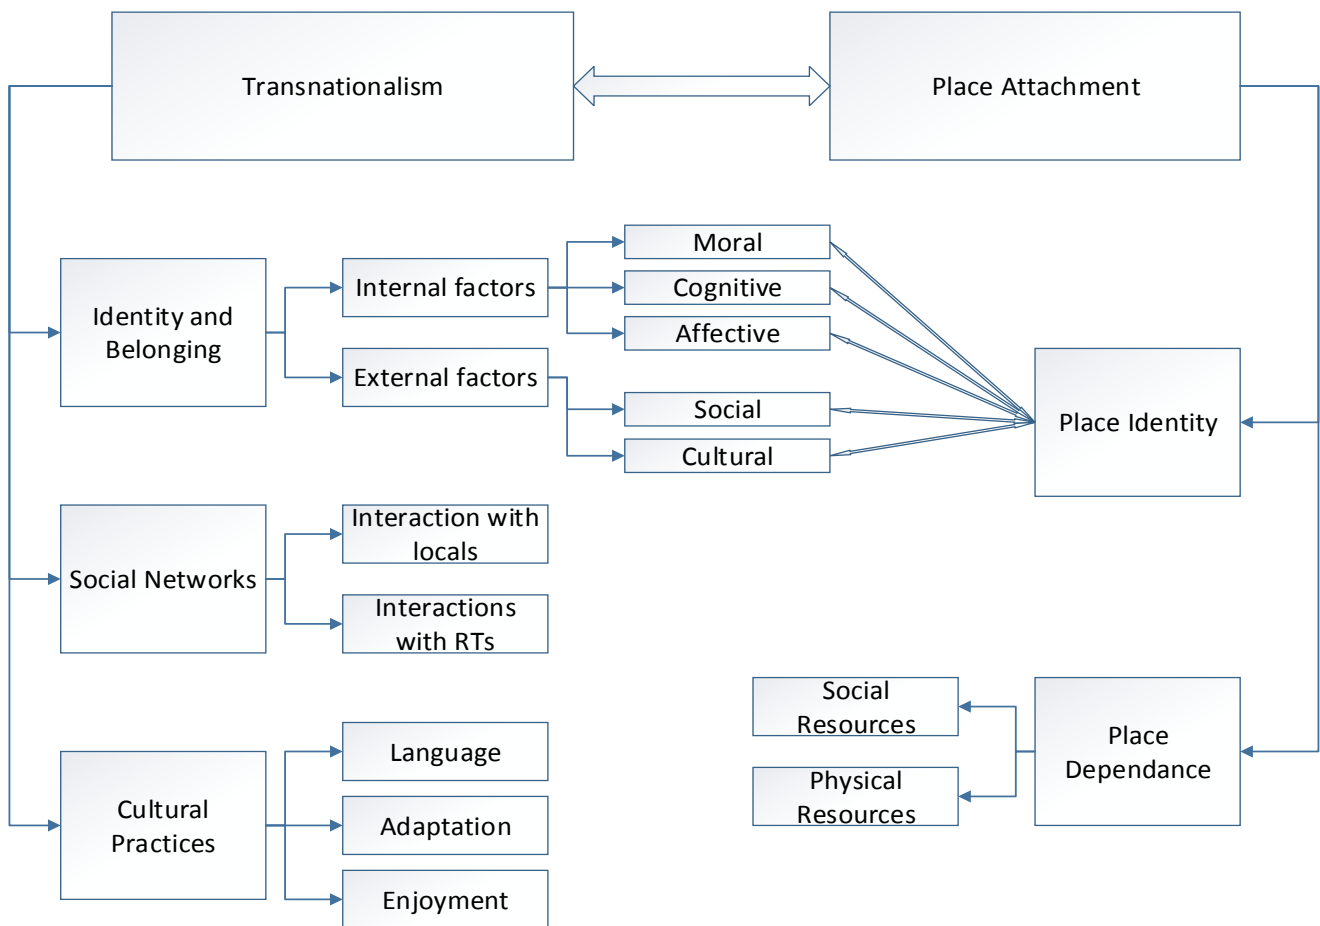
Transnationalism

Place Attachment

Identity and Belonging

Internal factors

External factors

Moral

Cognitive

Affective

Social

Cultural

Place Identity

Social Networks

Interaction with locals

Interactions with RTs

Cultural Practices

Language

Adaptation

Enjoyment

Social Resources

Physical Resources

Place Dependance